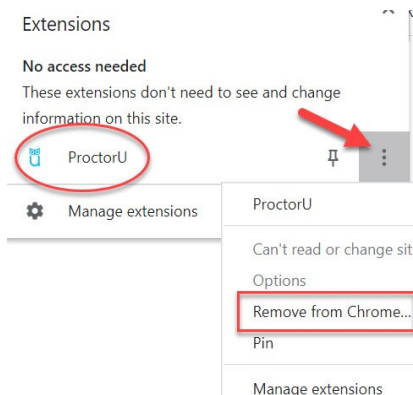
Extensions

No access needed
These extensions don't need to see and change information on this site.

ProctorU

Manage extensions

ProctorU

Can't read or change sit

Options

Remove from Chrome...

Pin

Manage extensions